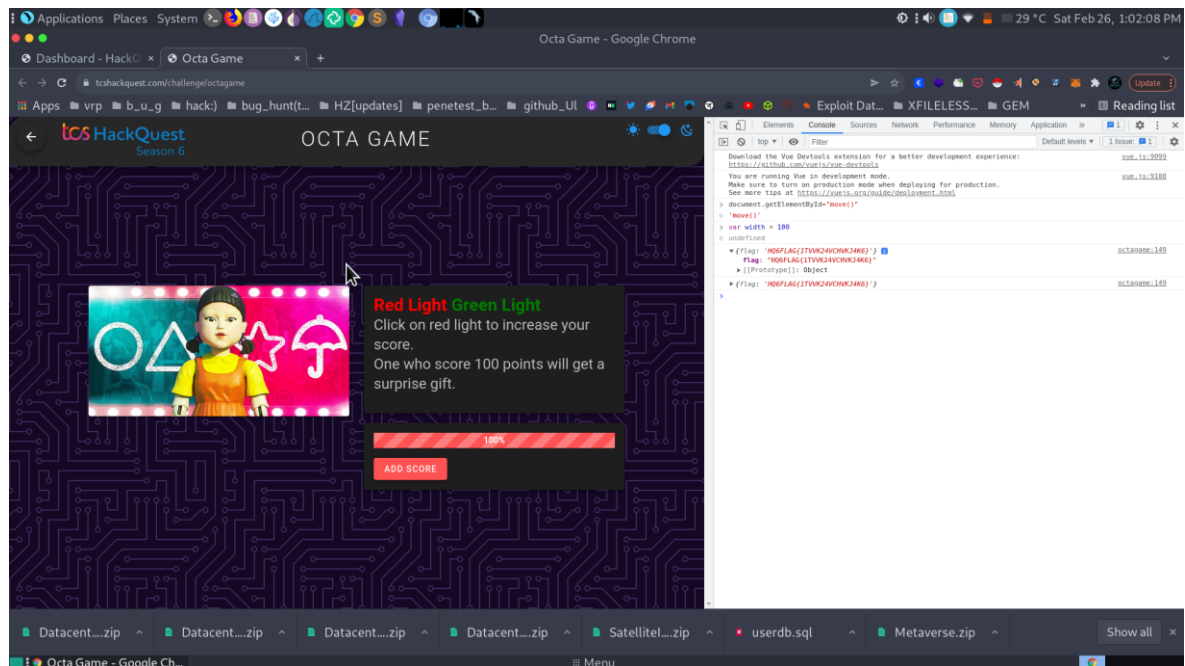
Applications Places System

29 °C Sat Feb 26, 1:02:08 PM

Octa Game - Google Chrome

Dashboard - HackQ ×
Octa Game ×
+

tcshackquest.com/challenge/octagame

Update

Apps vrp b_u_g hack:) bug_hunt(t... HZ[updates] penetest_b... github_Ul Exploit Dat... XFILELESS... GEM » Reading list

tcs HackQuest
Season 6

OCTA GAME

Red Light Green Light
Click on red light to increase your score.
One who score 100 points will get a surprise gift.

100%

ADD SCORE

Elements Console Sources Network Performance Memory Application »
1
top
Filter
Default levels
1 Issue: 1

Download the Vue Devtools extension for a better development experience:
https://github.com/vuejs/vue-devtools
vue.js:9099

You are running Vue in development mode.
Make sure to turn on production mode when deploying for production.
See more tips at https://vuejs.org/guide/deployment.html
vue.js:9108

> document.getElementById="move()"
< 'move()'
> var width = 100
< undefined

▾{flag: 'HQ6FLAG{1TVVK24VCHVKJ4K6}'}
flag: "HQ6FLAG{1TVVK24VCHVKJ4K6}"
▸[[Prototype]]: Object
octagame:149

▸{flag: 'HQ6FLAG{1TVVK24VCHVKJ4K6}'}
octagame:149

Datacent....zip
Datacent....zip
Datacent....zip
Datacent....zip
Satellitel....zip
userdb.sql
Metaverse.zip
Show all

Octa Game - Google Ch...
Menu